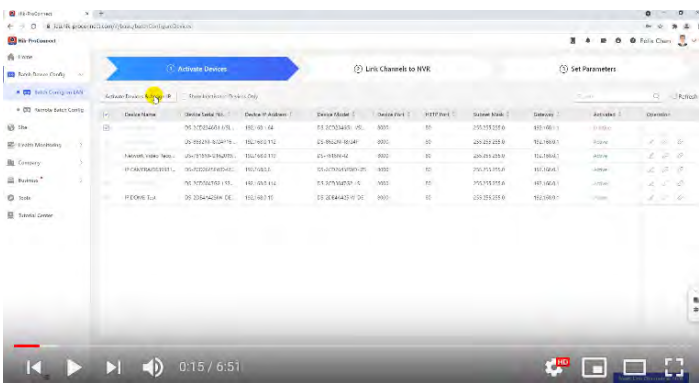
Hik-ProConnect

Home

Batch Device Config

Batch Config on LAN

Remote Batch Config

Site

Health Monitoring

Company

Business

Tools

Tutorial Center

① Activate Devices

② Link Channels to NVR

③ Set Parameters

Activate Devices By Project

Show Inactive Devices Only

Refresh

| | Device Name | Device Serial No. | Device IP Address | Device Model | Device Port | HTTP Port | Subnet Mask | Gateway | Activated | Operation |
|---|---|---|---|---|---|---|---|---|---|---|
| | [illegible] | DS-2CD2346G2-I/SL... | 192.168.1.64 | DS-2CD2346G2-I/SL | 8000 | 80 | 255.255.255.0 | 192.168.1.1 | Inactive | |
| | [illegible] | DS-9632NI-I8/16P... | 192.168.1.112 | DS-9632NI-I8/16P | 8000 | 80 | 255.255.255.0 | 192.168.1.1 | Active | |
| | Network Video Reco... | DS-7616NI-Q2/16P... | 192.168.1.113 | DS-7616NI-Q2 | 8000 | 80 | 255.255.255.0 | 192.168.1.1 | Active | |
| | IP CAMERA... | DS-2CD2... | 192.168.1.5 | DS-2CD... | 8000 | 80 | 255.255.255.0 | 192.168.1.1 | Active | |
| | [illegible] | DS-2CD2... | 192.168.1.114 | DS-2CD... | 8000 | 80 | 255.255.255.0 | 192.168.1.1 | Active | |
| | IP DOME T... | DS-2CD6... | 192.168.1.10 | DS-2CD6... | 8000 | 80 | 255.255.255.0 | 192.168.1.1 | Active | |

0:15 / 6:51